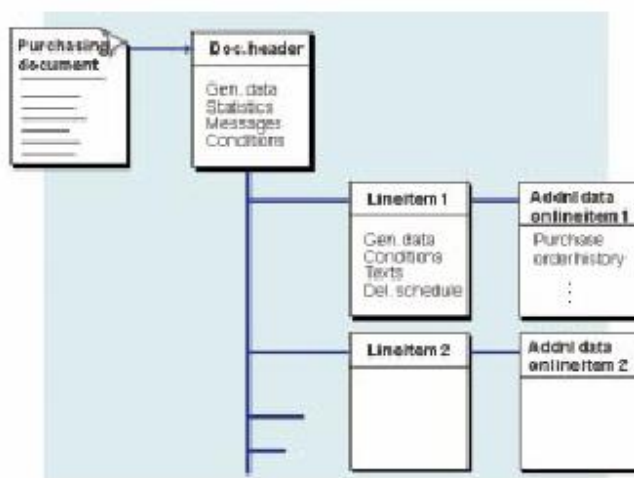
Purchasing document

Doc.header

Gen. data
Statistics
Messages
Conditions

Lineitem 1

Gen. data
Conditions
Texts
Del. schedule

Addnl data onlineitem 1

Purchase orderhistory
⋮

Lineitem 2

Addnl data onlineitem 2